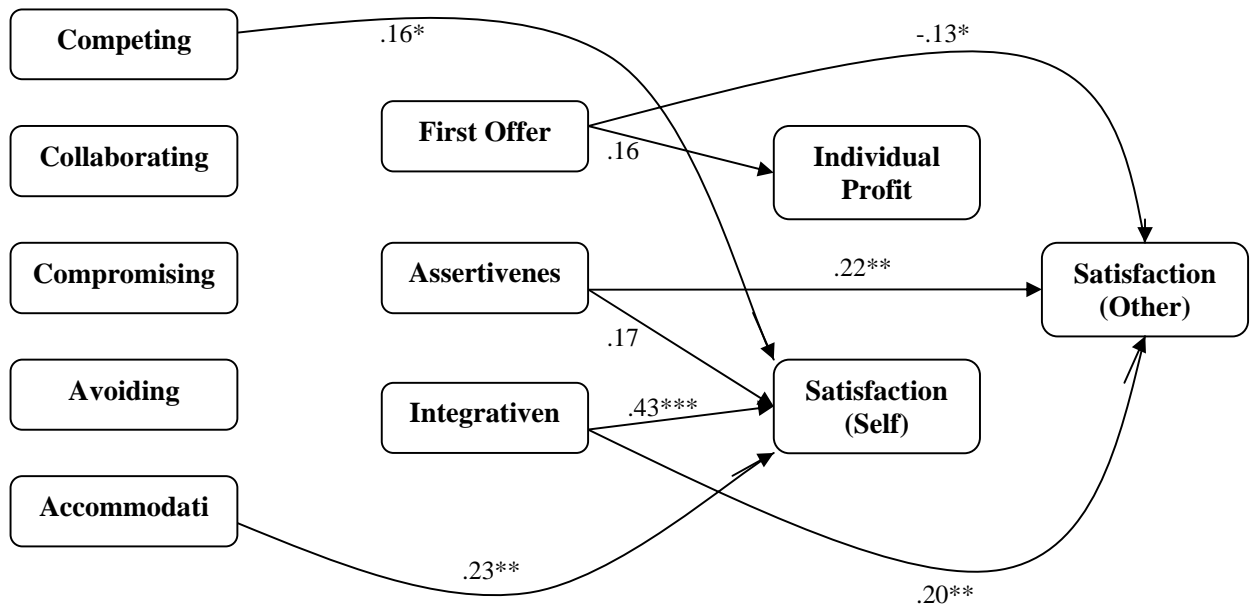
Competing

.16*

-.13*

Collaborating

First Offer

.16

Individual Profit

Compromising

Assertivenes

.22**

Satisfaction (Other)

.17

Avoiding

Integrativen

.43***

Satisfaction (Self)

Accommodati

.23**

.20**